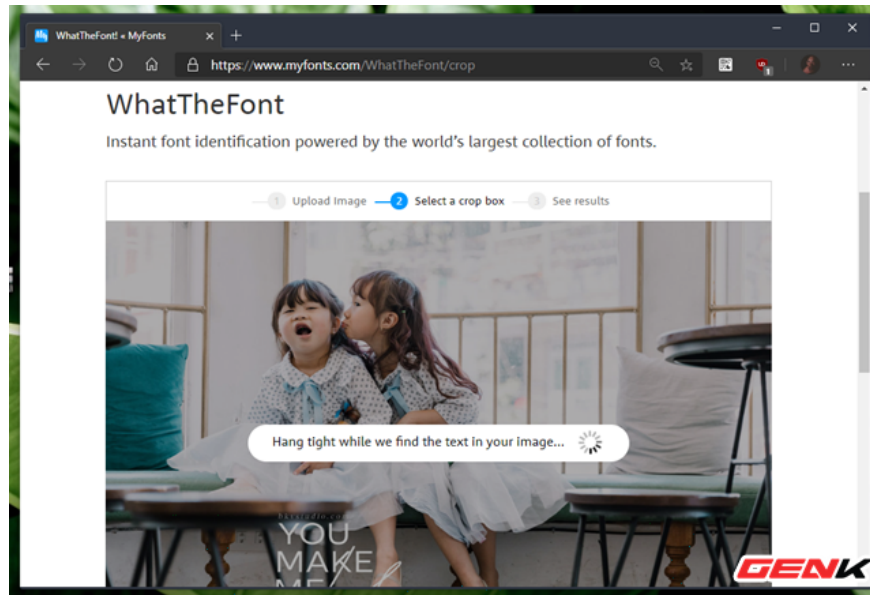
WhatTheFont! « MyFonts

https://www.myfonts.com/WhatTheFont/crop

WhatTheFont

Instant font identification powered by the world's largest collection of fonts.

1 Upload Image 2 Select a crop box 3 See results

Hang tight while we find the text in your image...

YOU
MAKE
ME

GENK